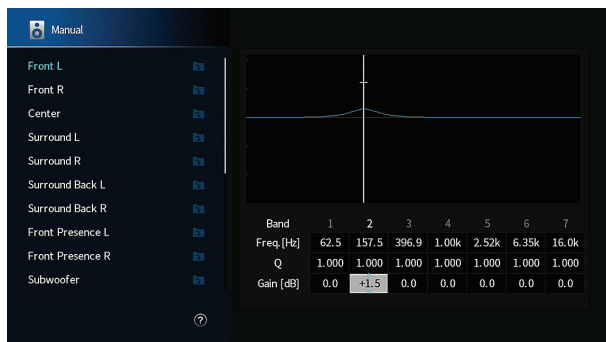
Manual

Front L
Front R
Center
Surround L
Surround R
Surround Back L
Surround Back R
Front Presence L
Front Presence R
Subwoofer

?

| Band | 1 | 2 | 3 | 4 | 5 | 6 | 7 |
|---|---|---|---|---|---|---|---|
| Freq. [Hz] | 62.5 | 157.5 | 396.9 | 1.00k | 2.52k | 6.35k | 16.0k |
| Q | 1.000 | 1.000 | 1.000 | 1.000 | 1.000 | 1.000 | 1.000 |
| Gain [dB] | 0.0 | +1.5 | 0.0 | 0.0 | 0.0 | 0.0 | 0.0 |